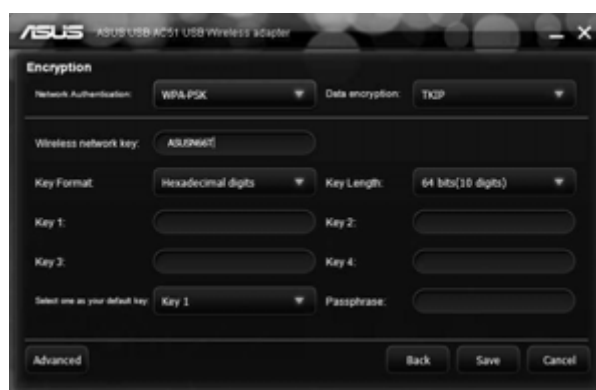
/ISUS ASUS USB AC51 USB Wireless adapter

Encryption

Network Authentication: WPA-PSK

Data encryption: TKIP

Wireless network key: ASUS667

Key Format: Hexadecimal digits

Key Length: 64 bits(10 digits)

Key 1:

Key 2:

Key 3:

Key 4:

Select one as your default key: Key 1

Passphrase:

Advanced

Back

Save

Cancel